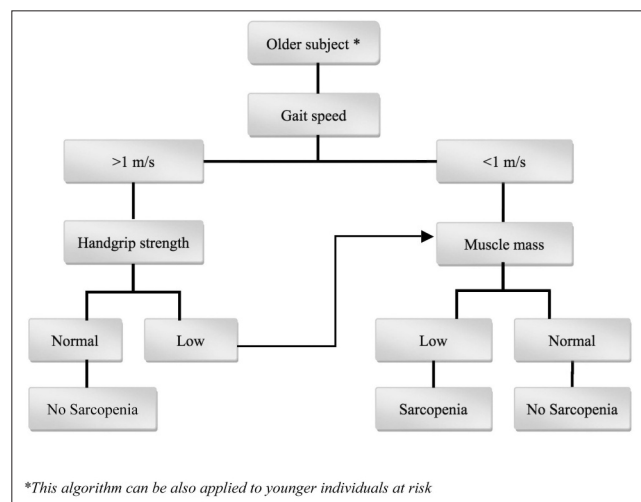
Older subject *

Gait speed

>1 m/s

<1 m/s

Handgrip strength

Muscle mass

Normal

Low

Low

Normal

No Sarcopenia

Sarcopenia

No Sarcopenia

*This algorithm can be also applied to younger individuals at risk